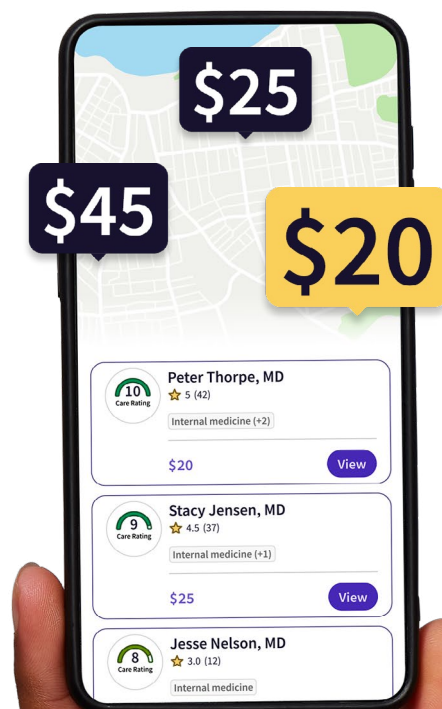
$25

$45

$20

10
Care Rating
Peter Thorpe, MD
5 (42)
Internal medicine (+2)
$20
View

9
Care Rating
Stacy Jensen, MD
4.5 (37)
Internal medicine (+1)
$25
View

8
Care Rating
Jesse Nelson, MD
3.0 (12)
Internal medicine